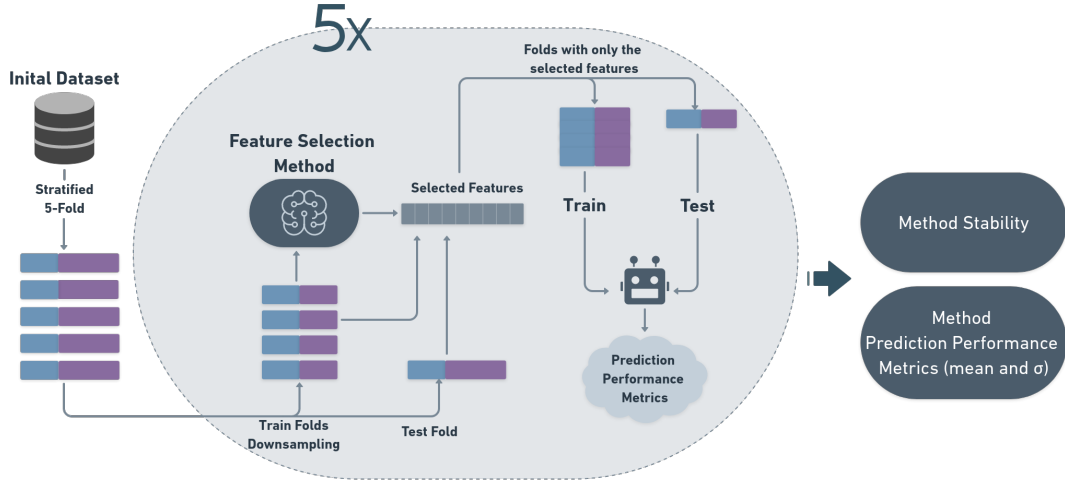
5x

Inital Dataset

Stratified 5-Fold

Feature Selection Method

Selected Features

Folds with only the selected features

Train

Test

Prediction Performance Metrics

Train Folds Downsampling

Test Fold

Method Stability

Method Prediction Performance Metrics (mean and σ)